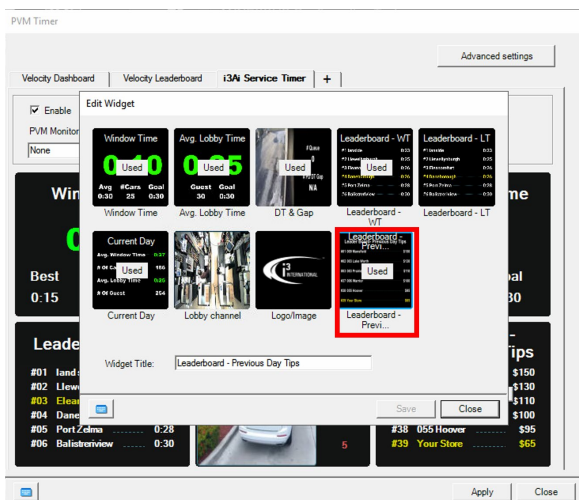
PVM Timer

Advanced settings

Velocity Dashboard | Velocity Leaderboard | i3Ai Service Timer | +

Enable

PVM Monitor

None

Edit Widget

Window Time
0:10
Avg 0:30 | #Cars 25 | Goal 0:30
Used
Window Time

Avg. Lobby Time
0:25
Guest 30 | Goal 0:30
Used
Avg. Lobby Time

Used
DT & Gap

Leaderboard - WT
Used
Leaderboard - WT

Leaderboard - LT
Leaderboard - LT

Current Day
Used
Current Day

Lobby channel

$i^3$ INTERNATIONAL
Logo/Image

Leaderboard - Previ...
Used
Leaderboard - Previ...

Widget Title: Leaderboard - Previous Day Tips

Save | Close

Win

Best 0:15

Leade

#01 Iand s
#02 Llewe
#03 Elean
#04 Dane
#05 Port Zelma 0:28
#06 Balistreriview 0:30

5

me

al
30

Tips
$150
$130
$110
$100
#38 055 Hoover $95
#39 Your Store $65

Apply | Close